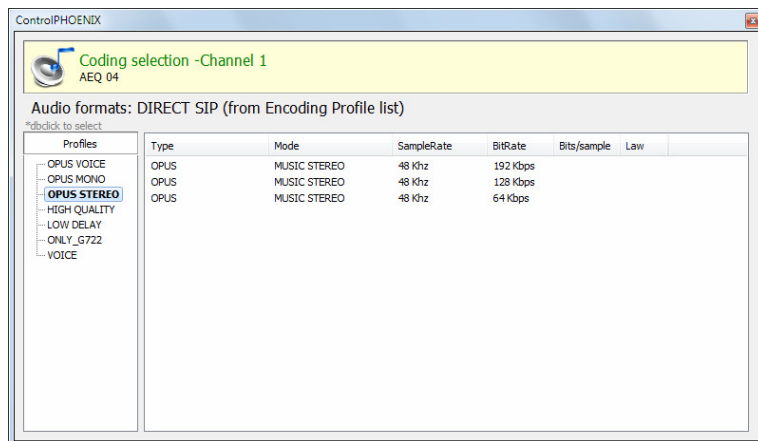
ControlPHOENIX

Coding selection -Channel 1
AEQ 04

Audio formats: DIRECT SIP (from Encoding Profile list)
*dbclick to select

Profiles
OPUS VOICE
OPUS MONO
OPUS STEREO
HIGH QUALITY
LOW DELAY
ONLY_G722
VOICE

| Type | Mode | SampleRate | BitRate | Bits/sample | Law |
|---|---|---|---|---|---|
| OPUS | MUSIC STEREO | 48 Khz | 192 Kbps | | |
| OPUS | MUSIC STEREO | 48 Khz | 128 Kbps | | |
| OPUS | MUSIC STEREO | 48 Khz | 64 Kbps | | |